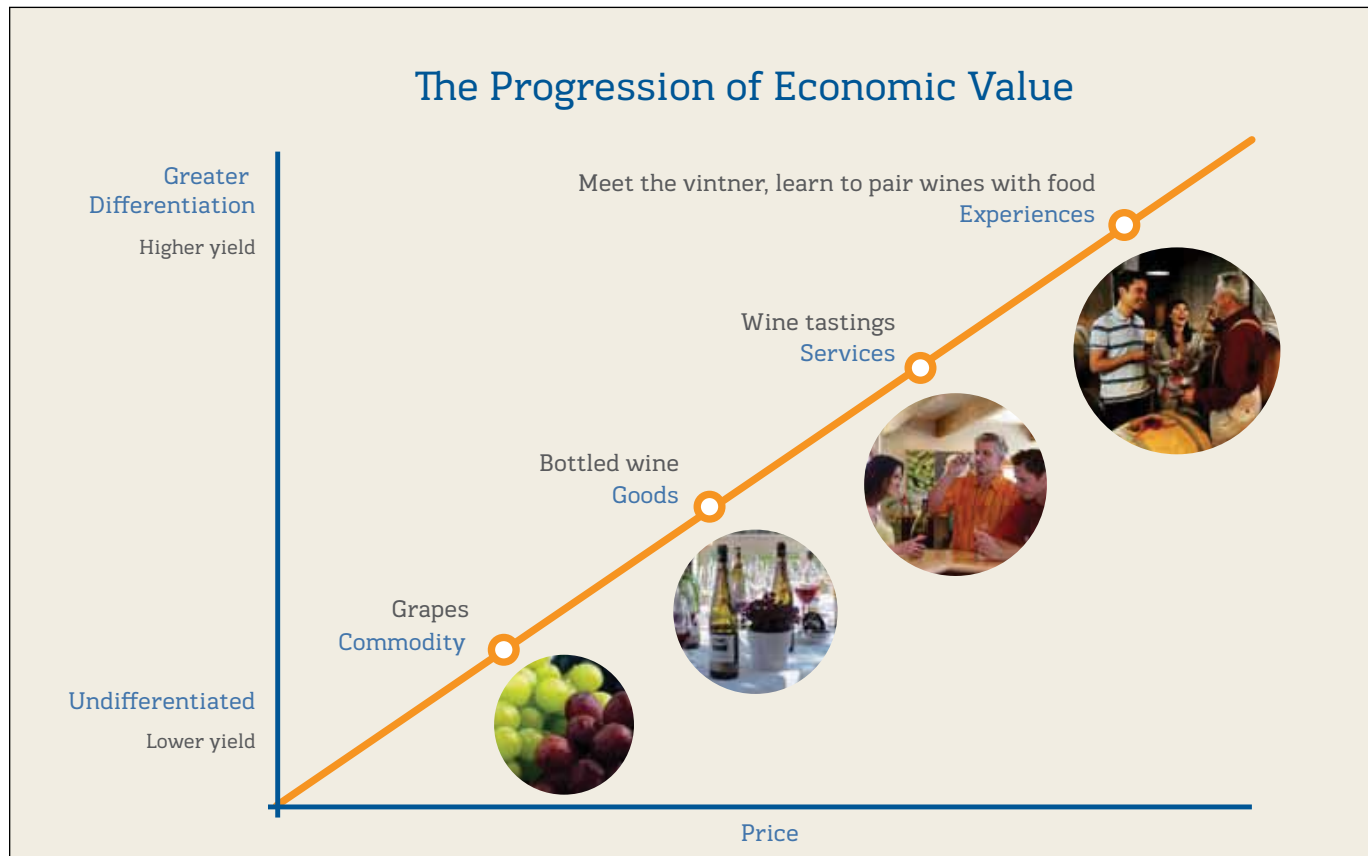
The Progression of Economic Value

Greater Differentiation

Higher yield

Meet the vintner, learn to pair wines with food
Experiences

Wine tastings
Services

Bottled wine
Goods

Grapes
Commodity

Undifferentiated

Lower yield

Price